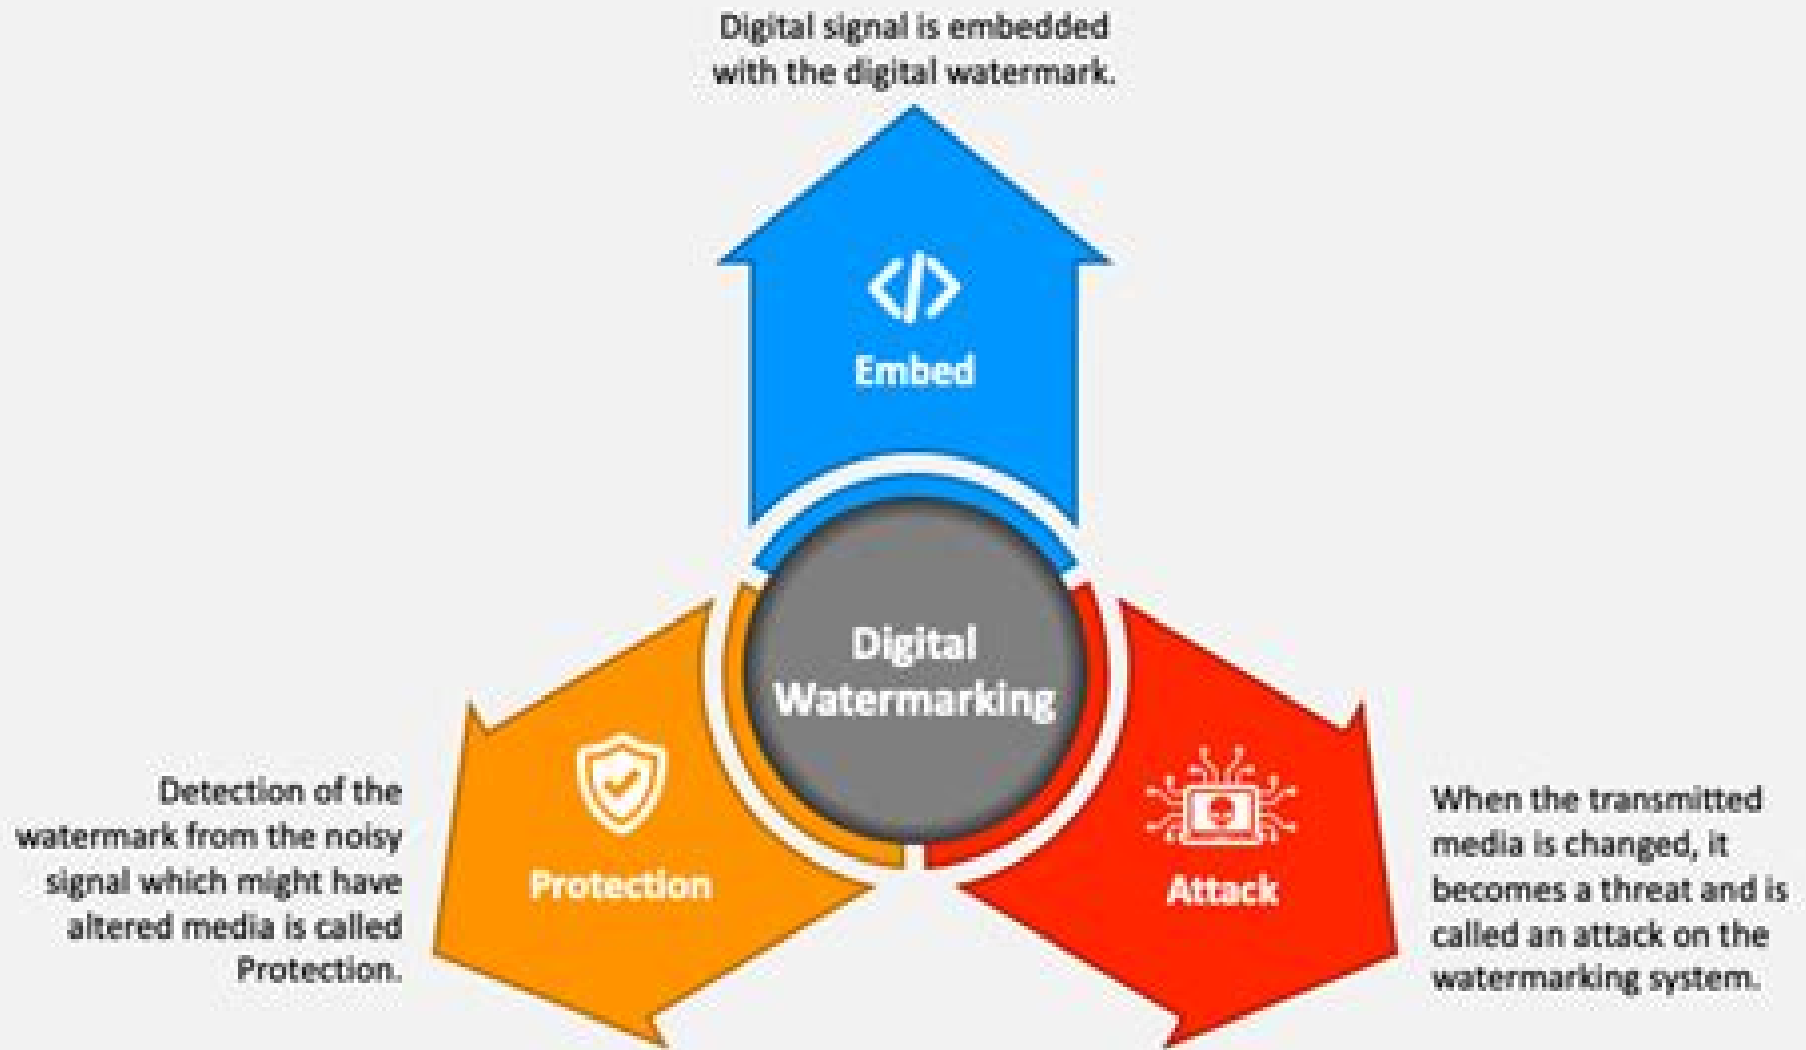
Digital signal is embedded with the digital watermark.

</>

Embed

Digital Watermarking

Detection of the watermark from the noisy signal which might have altered media is called Protection.

Protection

Attack

When the transmitted media is changed, it becomes a threat and is called an attack on the watermarking system.